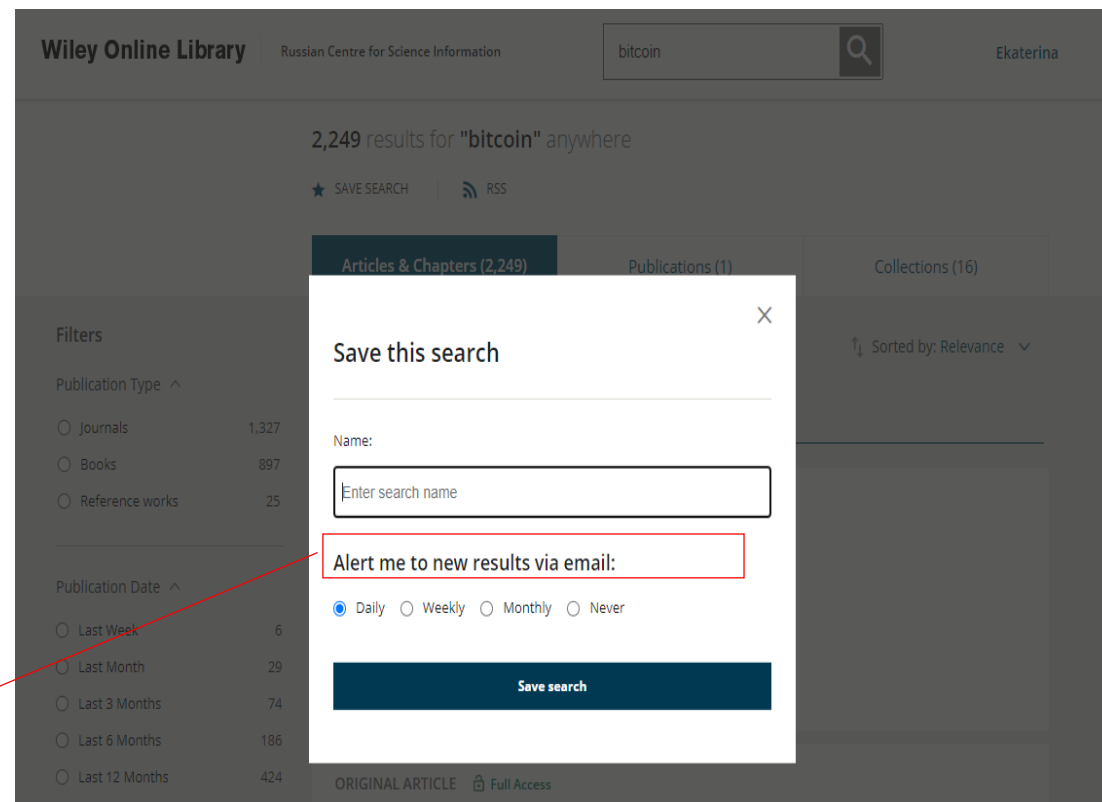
Wiley Online Library | Russian Centre for Science Information

bitcoin

Ekaterina

2,249 results for "bitcoin" anywhere

SAVE SEARCH | RSS

Articles & Chapters (2,249) | Publications (1) | Collections (16)

Filters

Publication Type

Journals 1,327
Books 897
Reference works 25

Publication Date

Last Week 6
Last Month 29
Last 3 Months 74
Last 6 Months 186
Last 12 Months 424

Sorted by: Relevance

ORIGINAL ARTICLE Full Access

Save this search

Name:

Enter search name

Alert me to new results via email:

Daily Weekly Monthly Never

Save search